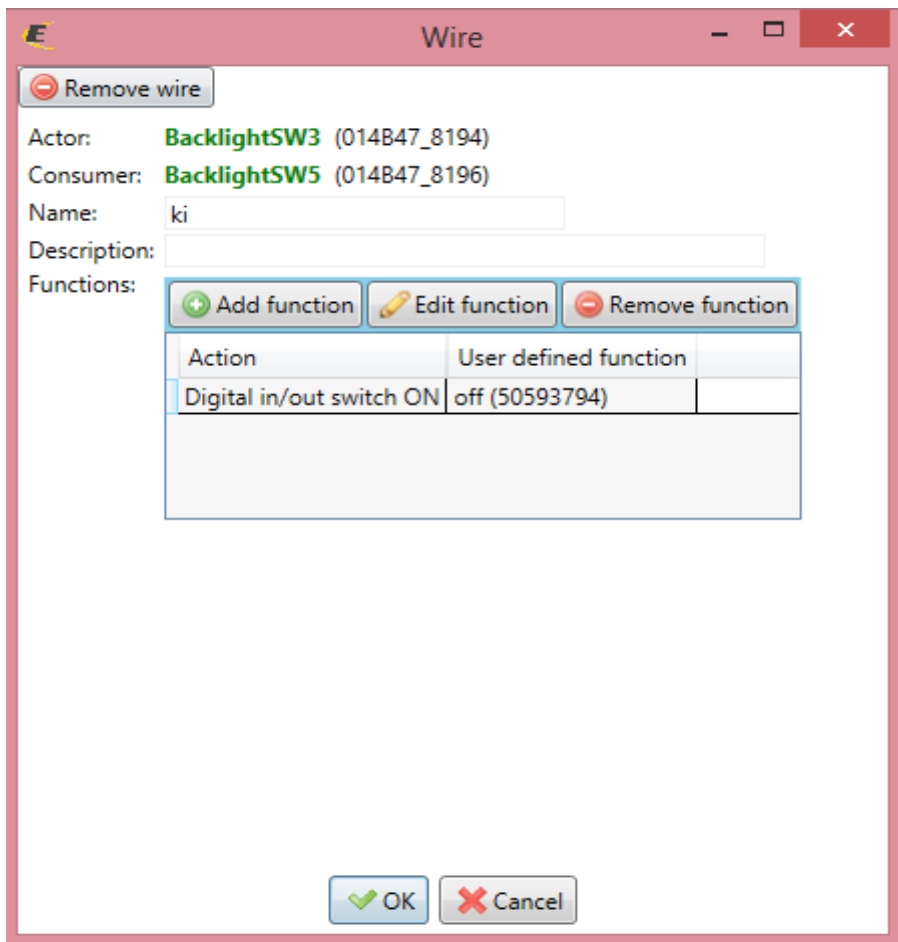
Wire

Remove wire

Actor: BacklightSW3 (014B47_8194)

Consumer: BacklightSW5 (014B47_8196)

Name: ki

Description:

Functions:

Add function Edit function Remove function

| Action | User defined function |
|---|---|
| Digital in/out switch ON | off (50593794) |

OK Cancel